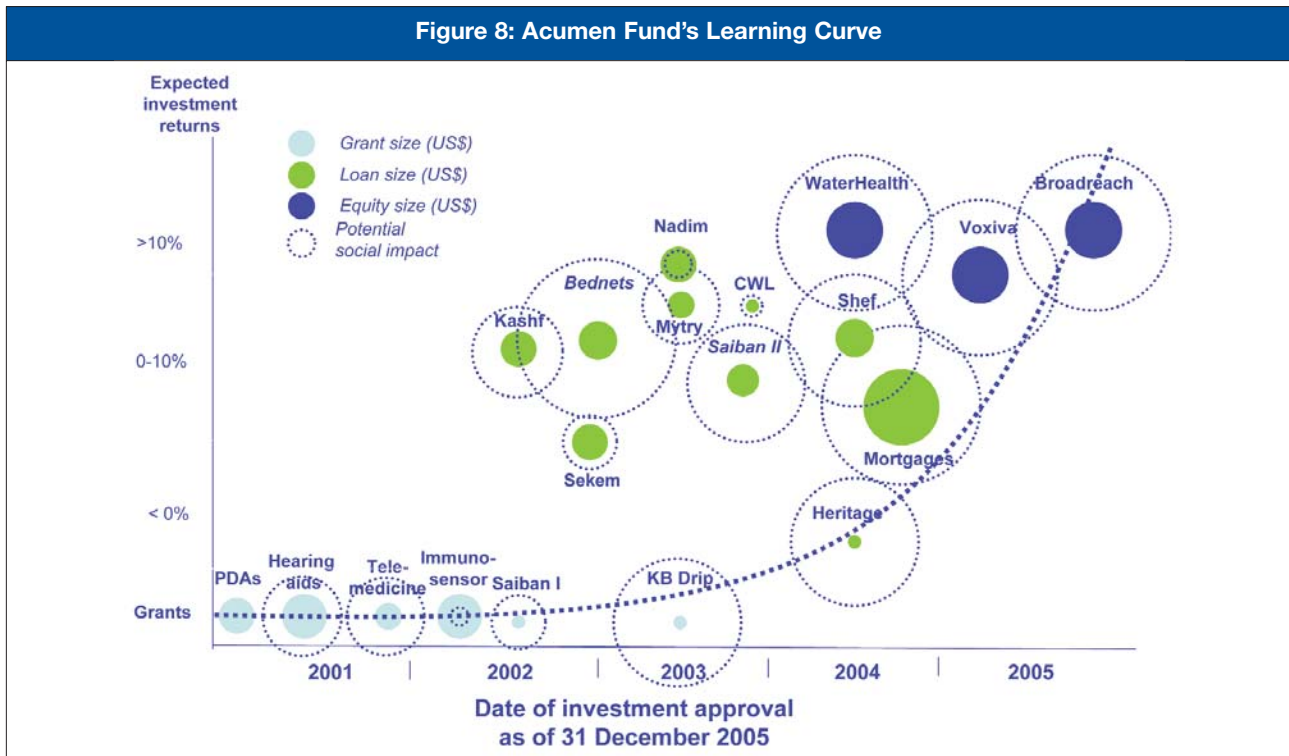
Figure 8: Acumen Fund's Learning Curve

Expected investment returns

Grant size (US$)
Loan size (US$)
Equity size (US$)
Potential social impact

>10%
0-10%
< 0%
Grants

WaterHealth
Broadreach
Voxiva
Nadim
Bednets
CWL
Shef
Kashf
Mytry
Saiban II
Sekem
Mortgages
Heritage
PDAs
Hearing aids
Telemedicine
Immunosensor
Saiban I
KB Drip

2001
2002
2003
2004
2005

Date of investment approval as of 31 December 2005